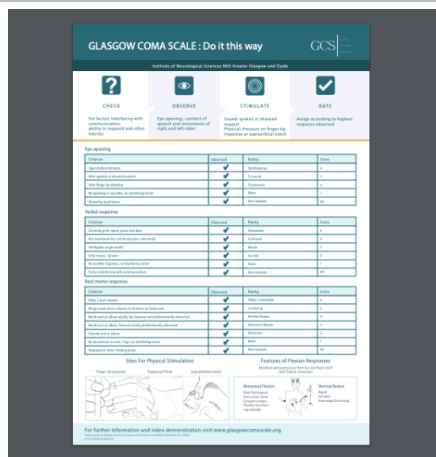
GLASGOW COMA SCALE : Do it this way

GCS

Institute of Neurological Sciences NHS Greater Glasgow and Clyde

?

CHECK

For factors interfering with communication, ability to respond and other injuries

OBSERVE

Eye opening, content of speech and movements of right and left sides

STIMULATE

Sound: spoken or shouted request
Physical: Pressure on finger tip, trapezius or supraorbital notch

RATE

Assign according to highest response observed

Eye opening

| Criterion | Observed | Rating | Score |
|---|---|---|---|
| Open before stimulus | ✔ | Spontaneous | 4 |
| After spoken or shouted request | ✔ | To sound | 3 |
| After finger tip stimulus | ✔ | To pressure | 2 |
| No opening at any time, no interfering factor | ✔ | None | 1 |
| Closed by local factor | ✔ | Non testable | NT |

Verbal response

| Criterion | Observed | Rating | Score |
|---|---|---|---|
| Correctly gives name, place and date | ✔ | Orientated | 5 |
| Not orientated but communication coherently | ✔ | Confused | 4 |
| Intelligible single words | ✔ | Words | 3 |
| Only moans / groans | ✔ | Sounds | 2 |
| No audible response, no interfering factor | ✔ | None | 1 |
| Factor interfering with communication | ✔ | Non testable | NT |

Best motor response

| Criterion | Observed | Rating | Score |
|---|---|---|---|
| Obey 2-part request | ✔ | Obeys commands | 6 |
| Brings hand above clavicle to stimulus on head neck | ✔ | Localising | 5 |
| Bends arm at elbow rapidly but features not predominantly abnormal | ✔ | Normal flexion | 4 |
| Bends arm at elbow, features clearly predominantly abnormal | ✔ | Abnormal flexion | 3 |
| Extends arm at elbow | ✔ | Extension | 2 |
| No movement in arms / legs, no interfering factor | ✔ | None | 1 |
| Paralysed or other limiting factor | ✔ | Non testable | NT |

Sites For Physical Stimulation

Finger tip pressure
Trapezius Pinch
Supraorbital notch

Features of Flexion Responses

Modified with permission from Van Der Naalt 2004
Ned Tijdschr Geneeskd

Abnormal Flexion
Slow
Stereotyped
Arm across chest
Forearm rotates
Thumb clenched
Leg extends

Normal flexion
Rapid
Variable
Arm away from body

For further information and video demonstration visit www.glasgowcomascale.org

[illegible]